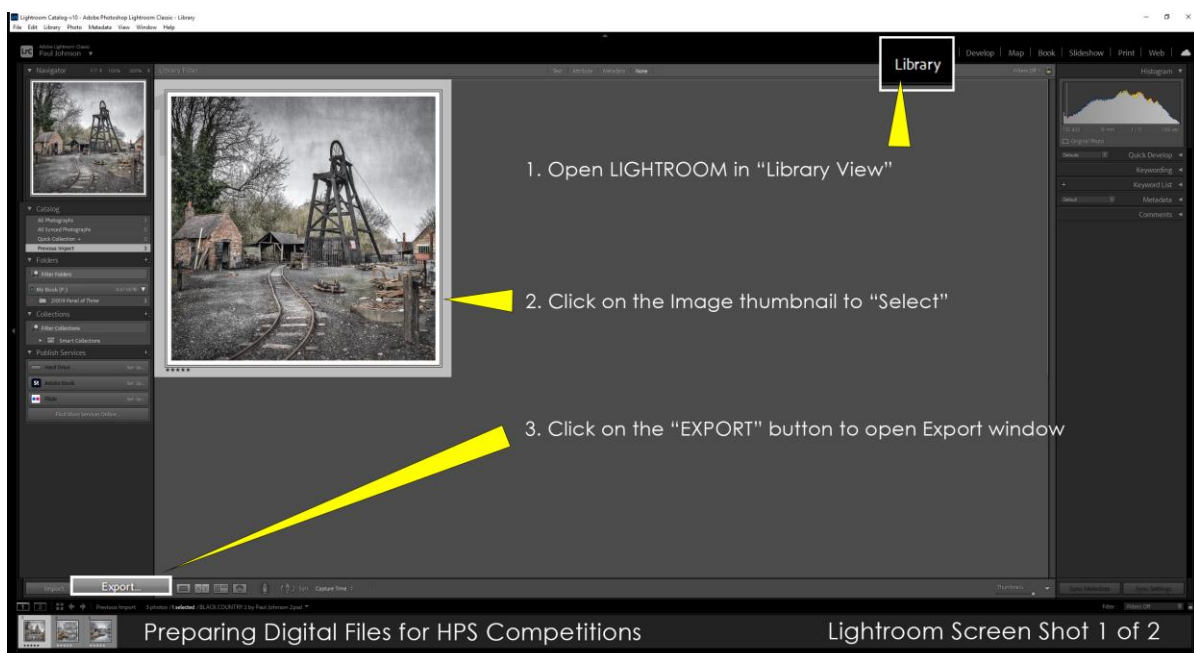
Lightroom Catalog-v10 - Adobe Photoshop Lightroom Classic - Library
File Edit Library Photo Metadata View Window Help

Lrc Adobe Lightroom Classic
Paul Johnson

Navigator
Library Filter:
Text Attribute Metadata None

Library | Develop | Map | Book | Slideshow | Print | Web

Histogram
Original Photo
Quick Develop
Keywording
Keyword List
Metadata
Comments

Catalog
All Photographs
All Synced Photographs
Quick Collection +
Previous Import
Folders
Filter Folders
My Book (F:)
Collections
Filter Collections
Smart Collections
Publish Services
Hard Drive
Adobe Stock
Flickr
Find More Services Online...

1. Open LIGHTROOM in “Library View”

2. Click on the Image thumbnail to “Select”

3. Click on the “EXPORT” button to open Export window

Import... Export...
Sort: Capture Time
Thumbnails
Sync Metadata Sync Settings

Previous Import 5 photos /1 selected /BLACK COUNTRY 2 by Paul Johnson 2.psd
Filter: Filters Off

Preparing Digital Files for HPS Competitions
Lightroom Screen Shot 1 of 2